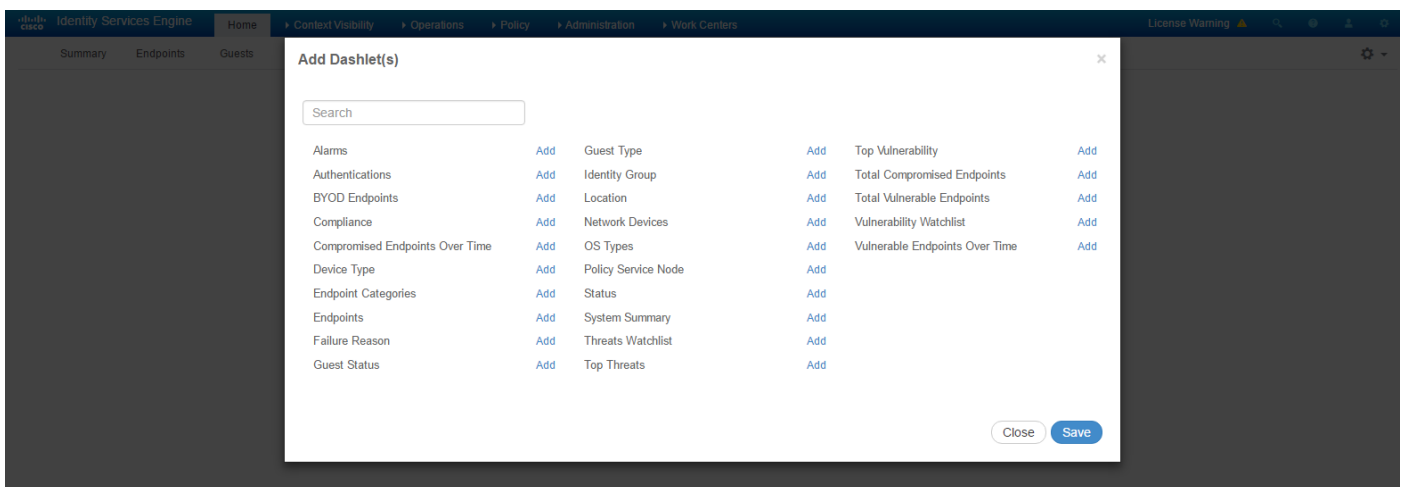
cisco Identity Services Engine Home ▸ Context Visibility ▸ Operations ▸ Policy ▸ Administration ▸ Work Centers License Warning

Summary Endpoints Guests

Add Dashlet(s) ×

Search

| | | | | | |
|---|---|---|---|---|---|
| Alarms | Add | Guest Type | Add | Top Vulnerability | Add |
| Authentications | Add | Identity Group | Add | Total Compromised Endpoints | Add |
| BYOD Endpoints | Add | Location | Add | Total Vulnerable Endpoints | Add |
| Compliance | Add | Network Devices | Add | Vulnerability Watchlist | Add |
| Compromised Endpoints Over Time | Add | OS Types | Add | Vulnerable Endpoints Over Time | Add |
| Device Type | Add | Policy Service Node | Add | | |
| Endpoint Categories | Add | Status | Add | | |
| Endpoints | Add | System Summary | Add | | |
| Failure Reason | Add | Threats Watchlist | Add | | |
| Guest Status | Add | Top Threats | Add | | |

Close Save